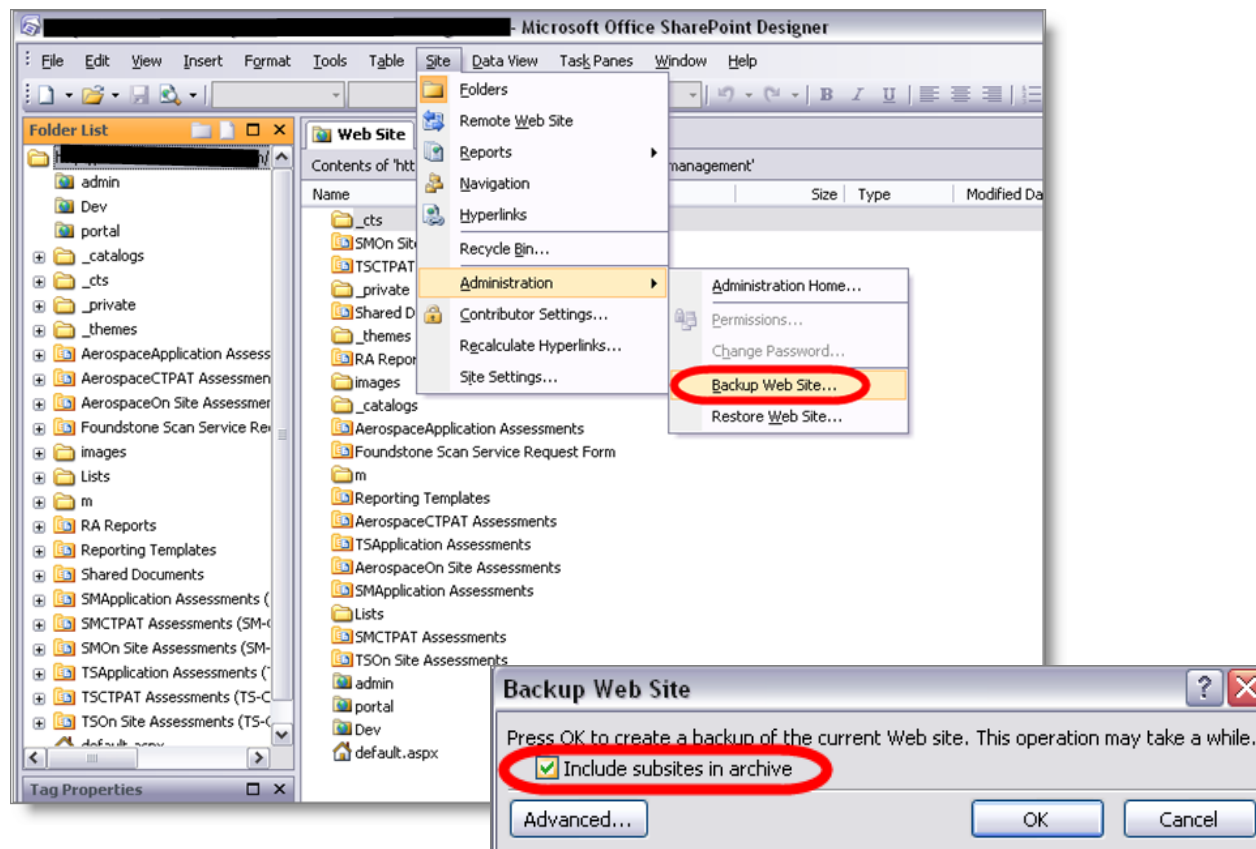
- Microsoft Office SharePoint Designer

File Edit View Insert Format Tools Table Site Data View Task Panes Window Help

Folder List

admin
Dev
portal
_catalogs
_cts
_private
_themes
AerospaceApplication Assess
AerospaceCTPAT Assessmen
AerospaceOn Site Assessmer
Foundstone Scan Service Re
images
Lists
m
RA Reports
Reporting Templates
Shared Documents
SMApplication Assessments (
SMCTPAT Assessments (SM-
SMOn Site Assessments (SM-
TSApplication Assessments (
TSCTPAT Assessments (TS-C
TSOn Site Assessments (TS-
default.aspx

Tag Properties

Web Site

Contents of 'htt management'

Name Size Type Modified Da

_cts
SMOn Sit
TSCTPAT
_private
Shared D
_themes
RA Repor
images
_catalogs
AerospaceApplication Assessments
Foundstone Scan Service Request Form
m
Reporting Templates
AerospaceCTPAT Assessments
TSApplication Assessments
AerospaceOn Site Assessments
SMApplication Assessments
Lists
SMCTPAT Assessments
TSOn Site Assessments
admin
portal
Dev
default.aspx

Folders
Remote Web Site
Reports
Navigation
Hyperlinks
Recycle Bin...
Administration
Contributor Settings...
Recalculate Hyperlinks...
Site Settings...

Administration Home...
Permissions...
Change Password...
Backup Web Site...
Restore Web Site...

Backup Web Site

Press OK to create a backup of the current Web site. This operation may take a while.

Include subsites in archive

Advanced...

OK

Cancel